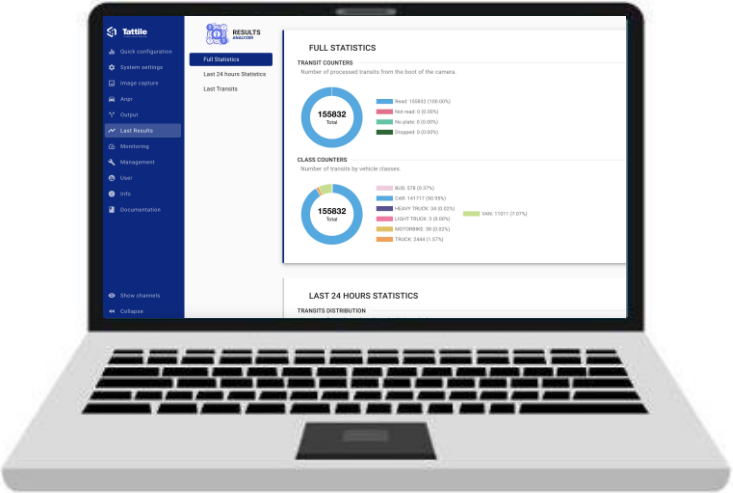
Tattile

Quick configuration
System settings
Image capture
Anpr
Output
Last Results
Monitoring
Management
User
Info
Documentation

Show channels
Collapse

RESULTS
ANALYZER

Full Statistics
Last 24 hours Statistics
Last Transits

FULL STATISTICS

TRANSIT COUNTERS
Number of processed transits from the boot of the camera.

155832
Total

Read: 155832 (100.00%)
Not read: 0 (0.00%)
No plate: 0 (0.00%)
Dropped: 0 (0.00%)

CLASS COUNTERS
Number of transits by vehicle classes.

155832
Total

BUS: 578 (0.37%)
CAR: 141717 (90.94%)
HEAVY TRUCK: 34 (0.02%)
LIGHT TRUCK: 3 (0.00%)
MOTORBIKE: 36 (0.02%)
TRUCK: 2444 (1.57%)
VAN: 11011 (7.07%)

LAST 24 HOURS STATISTICS

TRANSITS DISTRIBUTION